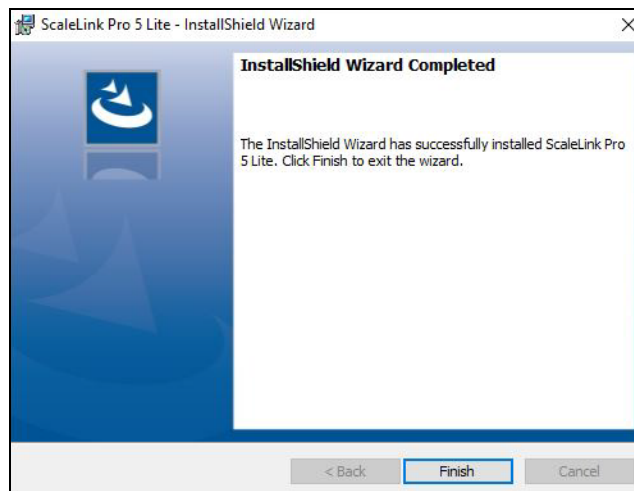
ScaleLink Pro 5 Lite - InstallShield Wizard

×

InstallShield Wizard Completed

The InstallShield Wizard has successfully installed ScaleLink Pro 5 Lite. Click Finish to exit the wizard.

< Back

Finish

Cancel